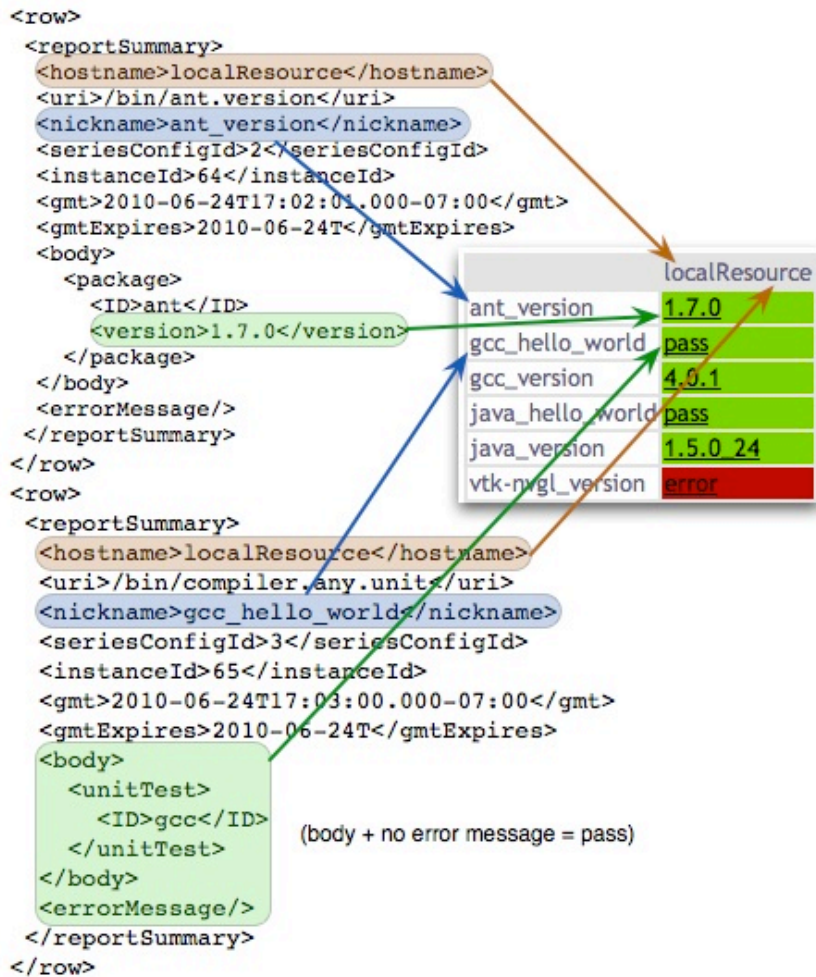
<row>
<reportSummary>
<hostname>localResource</hostname>
<uri>/bin/ant.version</uri>
<nickname>ant_version</nickname>
<seriesConfigId>2</seriesConfigId>
<instanceId>64</instanceId>
<gmt>2010-06-24T17:02:01.000-07:00</gmt>
<gmtExpires>2010-06-24T</gmtExpires>
<body>
<package>
<ID>ant</ID>
<version>1.7.0</version>
</package>
</body>
<errorMessage/>
</reportSummary>
</row>
<row>
<reportSummary>
<hostname>localResource</hostname>
<uri>/bin/compiler.any.unit</uri>
<nickname>gcc_hello_world</nickname>
<seriesConfigId>3</seriesConfigId>
<instanceId>65</instanceId>
<gmt>2010-06-24T17:03:00.000-07:00</gmt>
<gmtExpires>2010-06-24T</gmtExpires>
<body>
<unitTest>
<ID>gcc</ID>
</unitTest>
</body>
<errorMessage/>
</reportSummary>
</row>

| | localResource |
|---|---|
| ant_version | 1.7.0 |
| gcc_hello_world | pass |
| gcc_version | 4.0.1 |
| java_hello_world | pass |
| java_version | 1.5.0_24 |
| vtk-nvgl_version | error |

(body + no error message = pass)